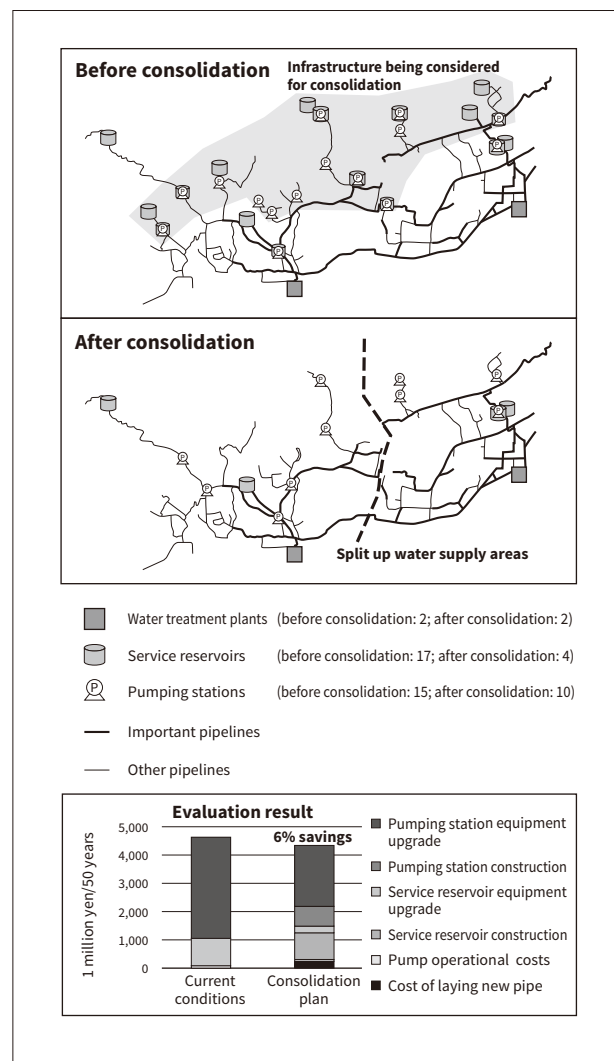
Before consolidation

Infrastructure being considered for consolidation

After consolidation

Split up water supply areas

Water treatment plants (before consolidation: 2; after consolidation: 2)

Service reservoirs (before consolidation: 17; after consolidation: 4)

Pumping stations (before consolidation: 15; after consolidation: 10)

Important pipelines

Other pipelines

Evaluation result

6% savings

1 million yen/50 years

5,000
4,000
3,000
2,000
1,000
0

Current conditions

Consolidation plan

Pumping station equipment upgrade

Pumping station construction

Service reservoir equipment upgrade

Service reservoir construction

Pump operational costs

Cost of laying new pipe